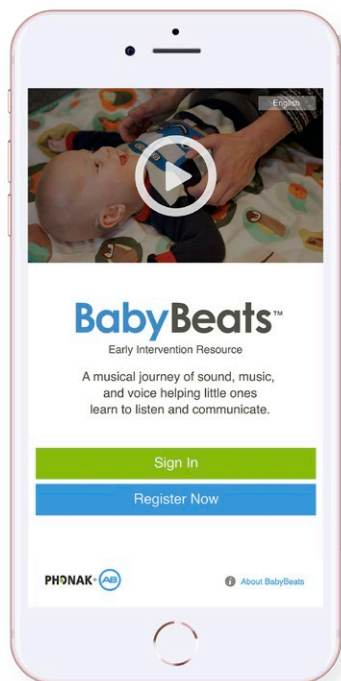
English

BabyBeats™

Early Intervention Resource

A musical journey of sound, music, and voice helping little ones learn to listen and communicate.

Sign In

Register Now

PHONAK · AB

About BabyBeats